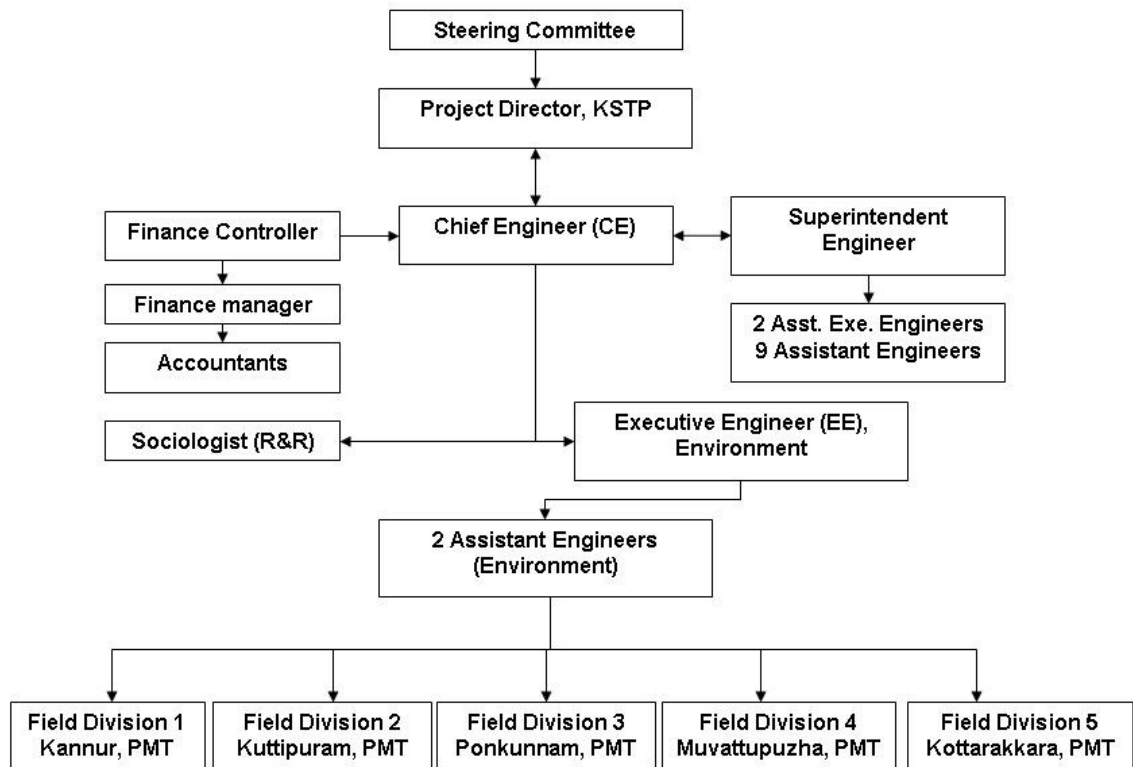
Steering Committee

Project Director, KSTP

Finance Controller

Chief Engineer (CE)

Superintendent Engineer

Finance manager

Accountants

2 Asst. Exe. Engineers
9 Assistant Engineers

Sociologist (R&R)

Executive Engineer (EE), Environment

2 Assistant Engineers (Environment)

Field Division 1
Kannur, PMT

Field Division 2
Kuttipuram, PMT

Field Division 3
Ponkunnam, PMT

Field Division 4
Muvattupuzha, PMT

Field Division 5
Kottarakkara, PMT